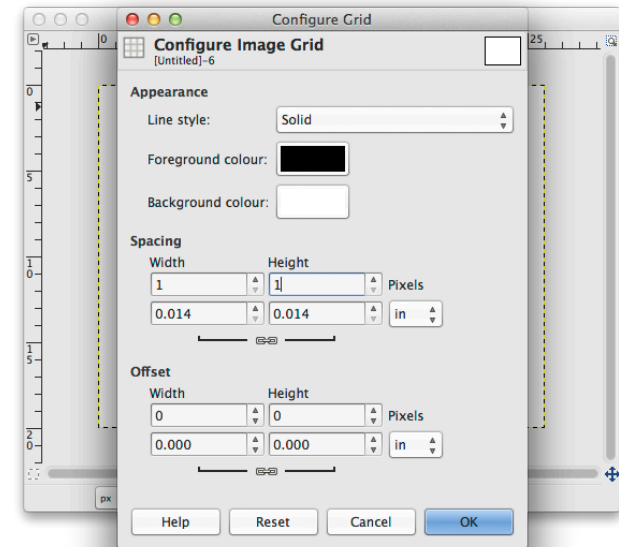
Configure Grid

Configure Image Grid
[Untitled]-6

Appearance

Line style: Solid

Foreground colour:

Background colour:

Spacing

Width Height

1 1 Pixels

0.014 0.014 in

Offset

Width Height

0 0 Pixels

0.000 0.000 in

Help Reset Cancel OK

0 25

0 5 10 15 20

px